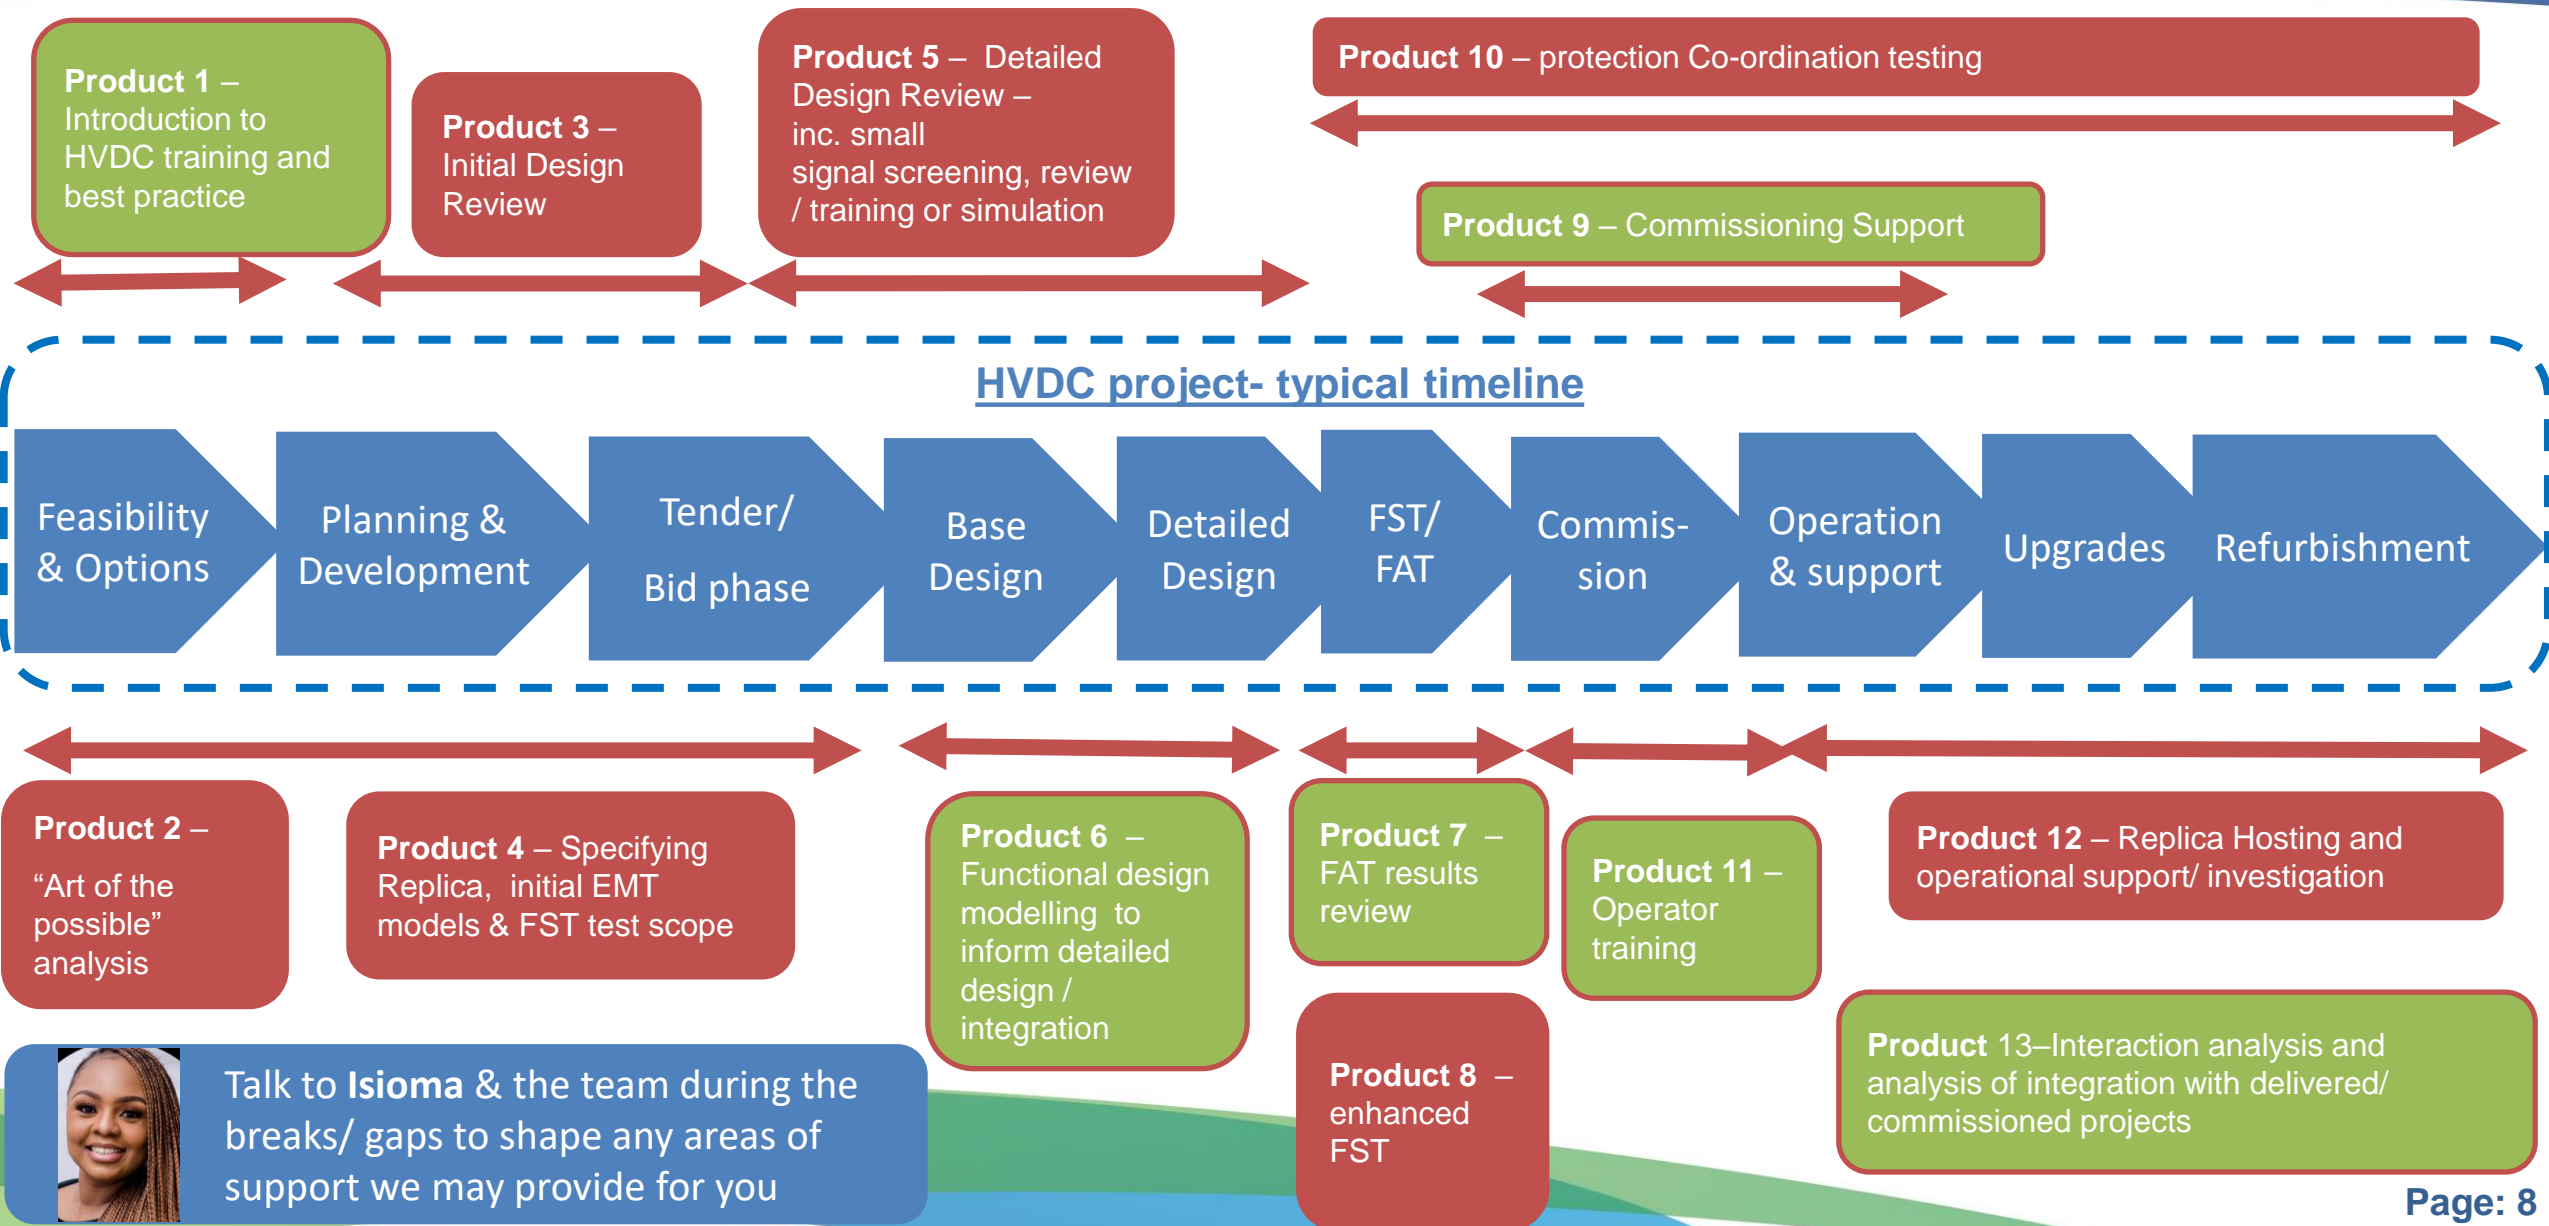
Product 1 – Introduction to HVDC training and best practice

Product 3 – Initial Design Review

Product 5 – Detailed Design Review – inc. small signal screening, review / training or simulation

Product 10 – protection Co-ordination testing

Product 9 – Commissioning Support

HVDC project- typical timeline

Feasibility & Options

Planning & Development

Tender/ Bid phase

Base Design

Detailed Design

FST/ FAT

Commis-sion

Operation & support

Upgrades

Refurbishment

Product 2 – "Art of the possible" analysis

Product 4 – Specifying Replica, initial EMT models & FST test scope

Product 6 – Functional design modelling to inform detailed design / integration

Product 7 – FAT results review

Product 11 – Operator training

Product 12 – Replica Hosting and operational support/ investigation

Product 8 – enhanced FST

Product 13–Interaction analysis and analysis of integration with delivered/ commissioned projects

Talk to Isioma & the team during the breaks/ gaps to shape any areas of support we may provide for you

Page: 8